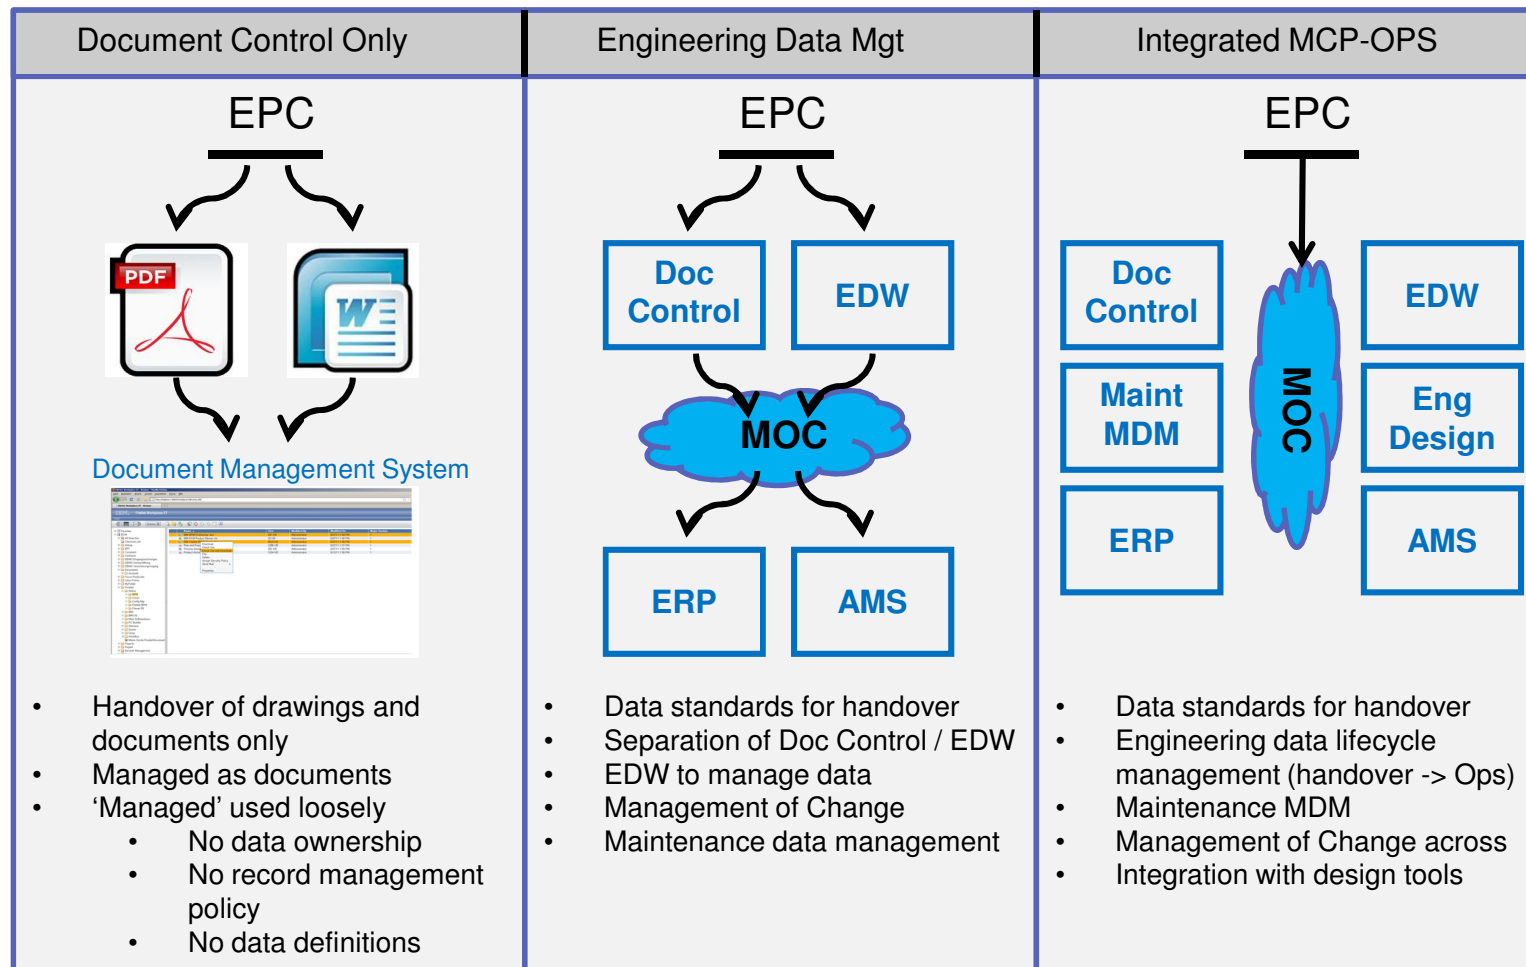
Document Control Only

EPC

PDF

W

Document Management System

- Handover of drawings and documents only
- Managed as documents
- ‘Managed’ used loosely
  - No data ownership
  - No record management policy
  - No data definitions

Engineering Data Mgt

EPC

Doc Control

EDW

MOC

ERP

AMS

- Data standards for handover
- Separation of Doc Control / EDW
- EDW to manage data
- Management of Change
- Maintenance data management

Integrated MCP-OPS

EPC

Doc Control

Maint MDM

ERP

MOC

EDW

Eng Design

AMS

- Data standards for handover
- Engineering data lifecycle management (handover -> Ops)
- Maintenance MDM
- Management of Change across
- Integration with design tools